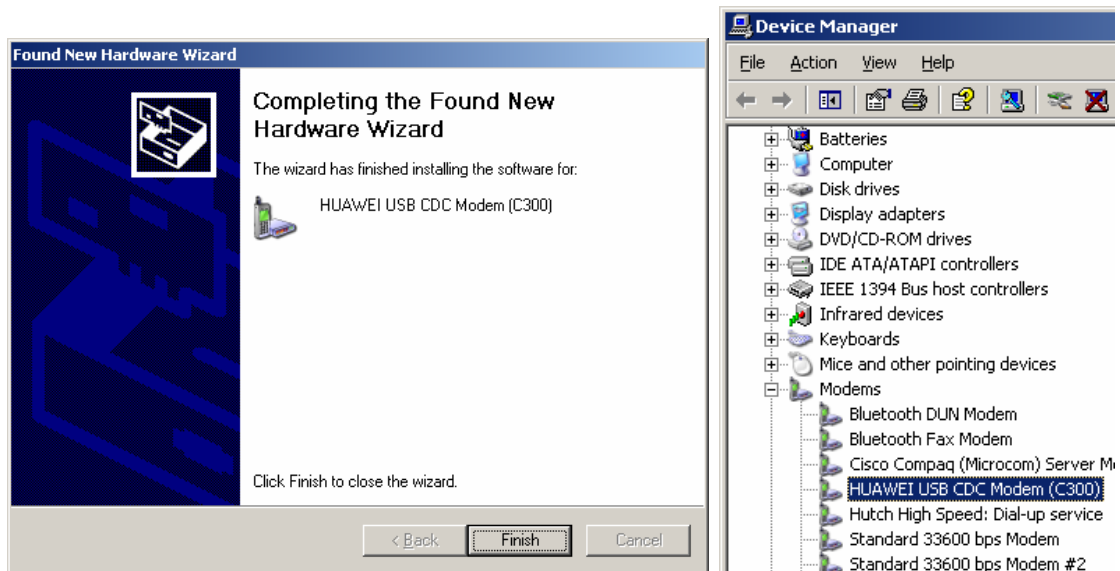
Found New Hardware Wizard

Completing the Found New Hardware Wizard

The wizard has finished installing the software for:

HUAWEI USB CDC Modem (C300)

Click Finish to close the wizard.

< Back
Finish
Cancel

Device Manager

File Action View Help

Batteries
Computer
Disk drives
Display adapters
DVD/CD-ROM drives
IDE ATA/ATAPI controllers
IEEE 1394 Bus host controllers
Infrared devices
Keyboards
Mice and other pointing devices
Modems
Bluetooth DUN Modem
Bluetooth Fax Modem
Cisco Compaq (Microcom) Server M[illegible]
HUAWEI USB CDC Modem (C300)
Hutch High Speed: Dial-up service
Standard 33600 bps Modem
Standard 33600 bps Modem #2